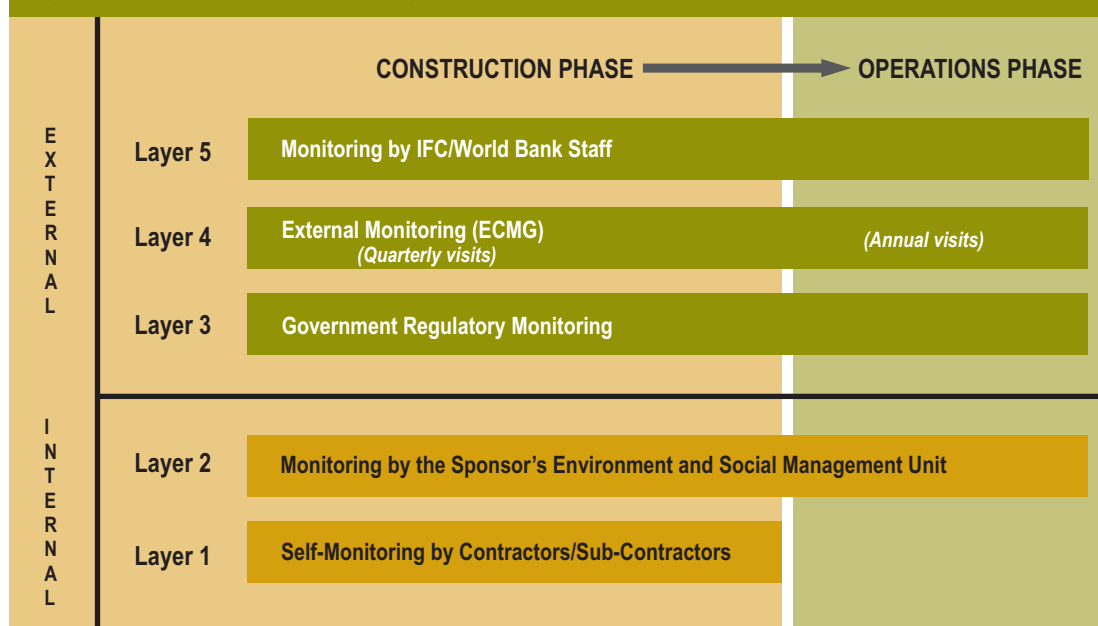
CONSTRUCTION PHASE OPERATIONS PHASE

EXTERNAL

Layer 5 Monitoring by IFC/World Bank Staff

Layer 4 External Monitoring (ECMG) (Quarterly visits) (Annual visits)

Layer 3 Government Regulatory Monitoring

INTERNAL

Layer 2 Monitoring by the Sponsor's Environment and Social Management Unit

Layer 1 Self-Monitoring by Contractors/Sub-Contractors